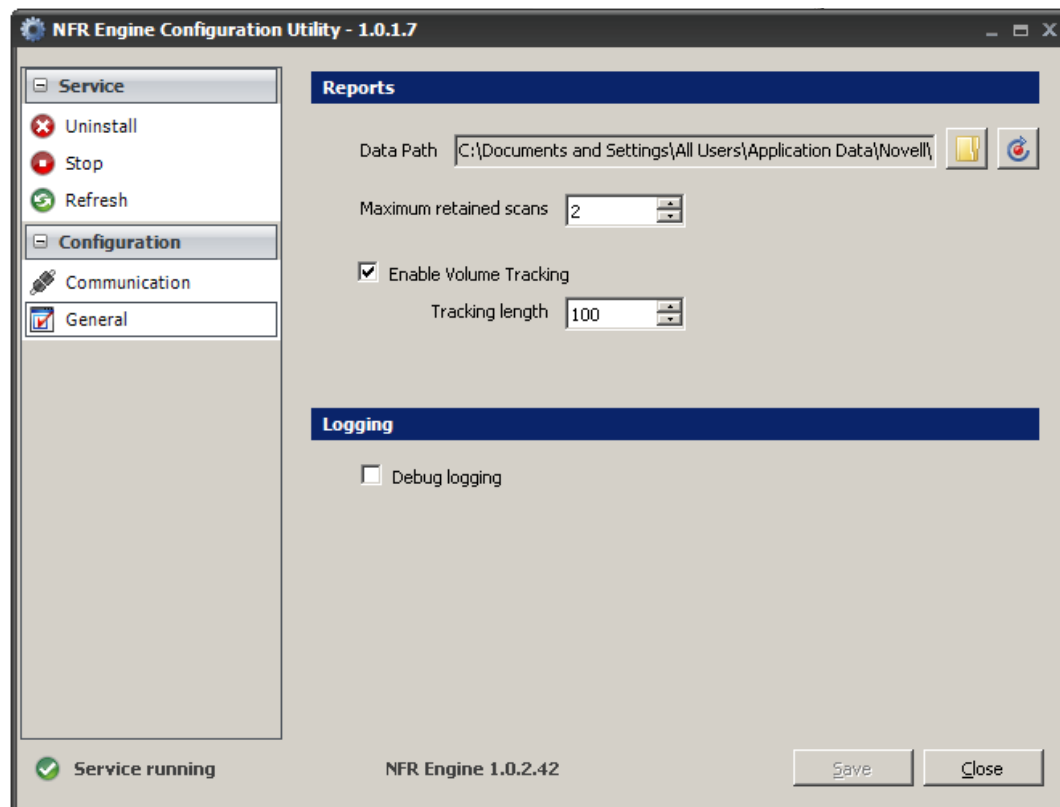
NFR Engine Configuration Utility - 1.0.1.7

Service
Uninstall
Stop
Refresh
Configuration
Communication
General

Reports

Data Path C:\Documents and Settings\All Users\Application Data\Novell\

Maximum retained scans 2

Enable Volume Tracking

Tracking length 100

Logging

Debug logging

Service running

NFR Engine 1.0.2.42

Save

Close